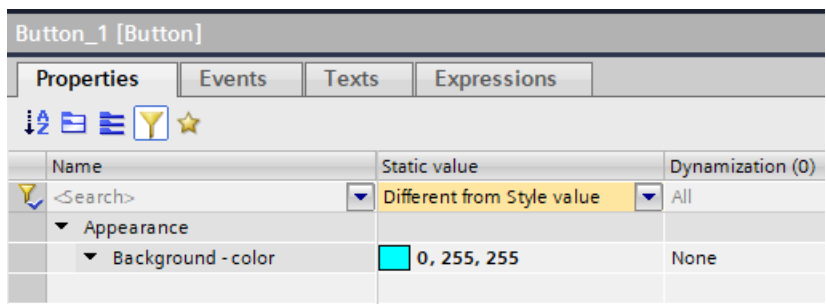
Button_1 [Button]

Properties | Events | Texts | Expressions

| Name | Static value | Dynamization (0) |
|---|---|---|
| <Search> | Different from Style value | All |
| Appearance | | |
| Background - color | 0, 255, 255 | None |